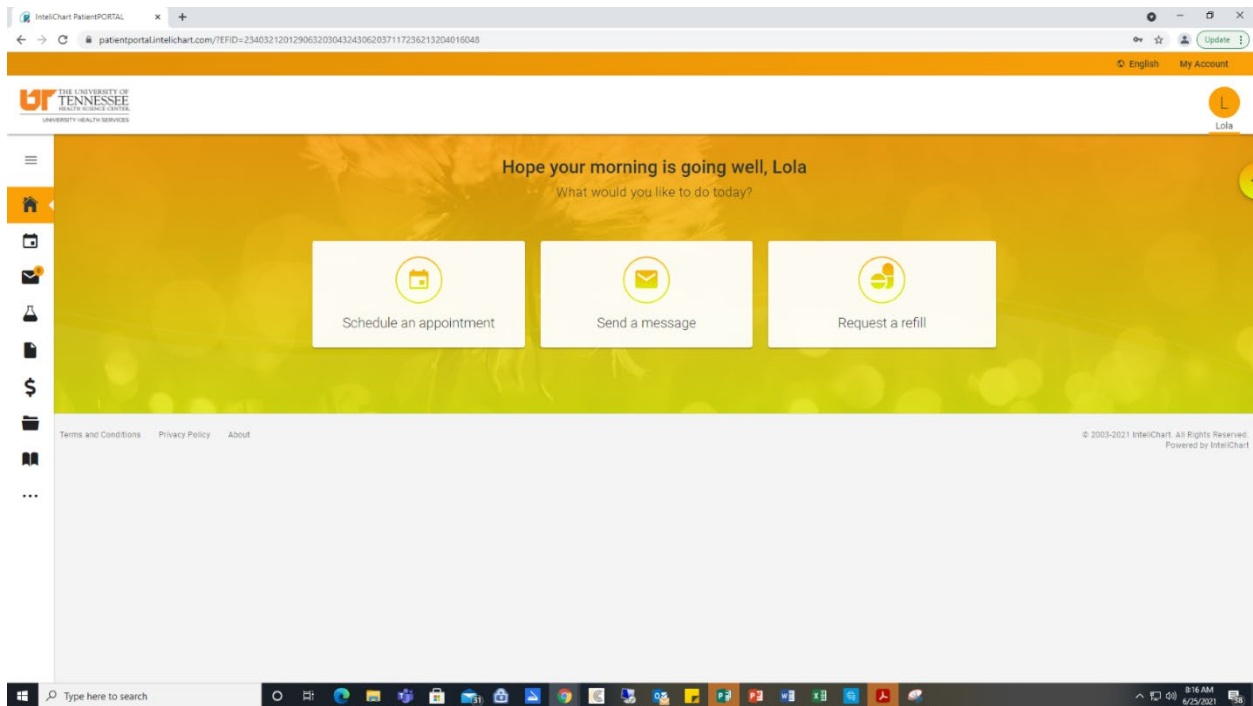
InteliChart PatientPORTAL
patientportal.intelichart.com/?EFID=234032120129063203043243062037117236213204016048
Update

English My Account

THE UNIVERSITY OF TENNESSEE HEALTH SCIENCE CENTER
UNIVERSITY HEALTH SERVICES

L
Lola

Hope your morning is going well, Lola
What would you like to do today?

Schedule an appointment

Send a message

Request a refill

Terms and Conditions Privacy Policy About

© 2003-2021 InteliChart. All Rights Reserved.
Powered by InteliChart

Type here to search

8:16 AM
6/25/2021